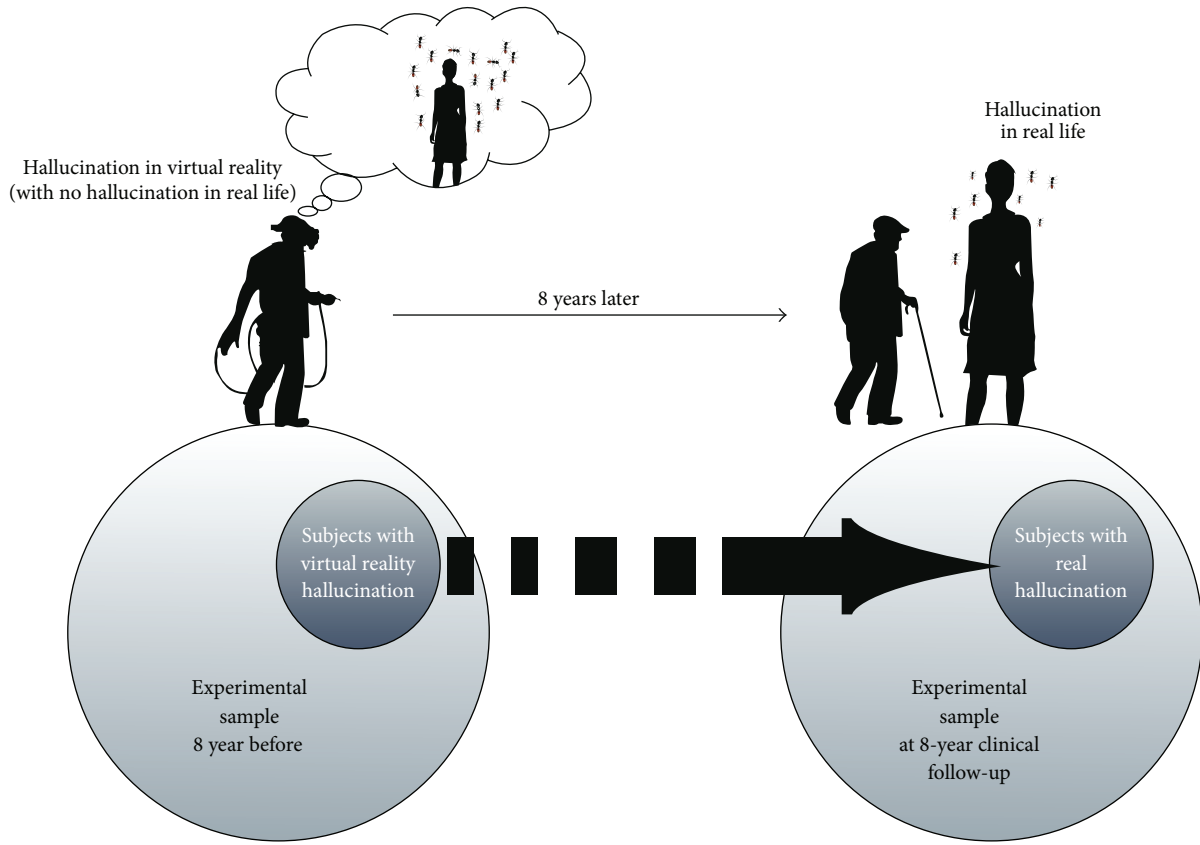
Hallucination in virtual reality
(with no hallucination in real life)

Hallucination
in real life

8 years later

Subjects with
virtual reality
hallucination

Experimental
sample
8 year before

Subjects with
real
hallucination

Experimental
sample
at 8-year clinical
follow-up